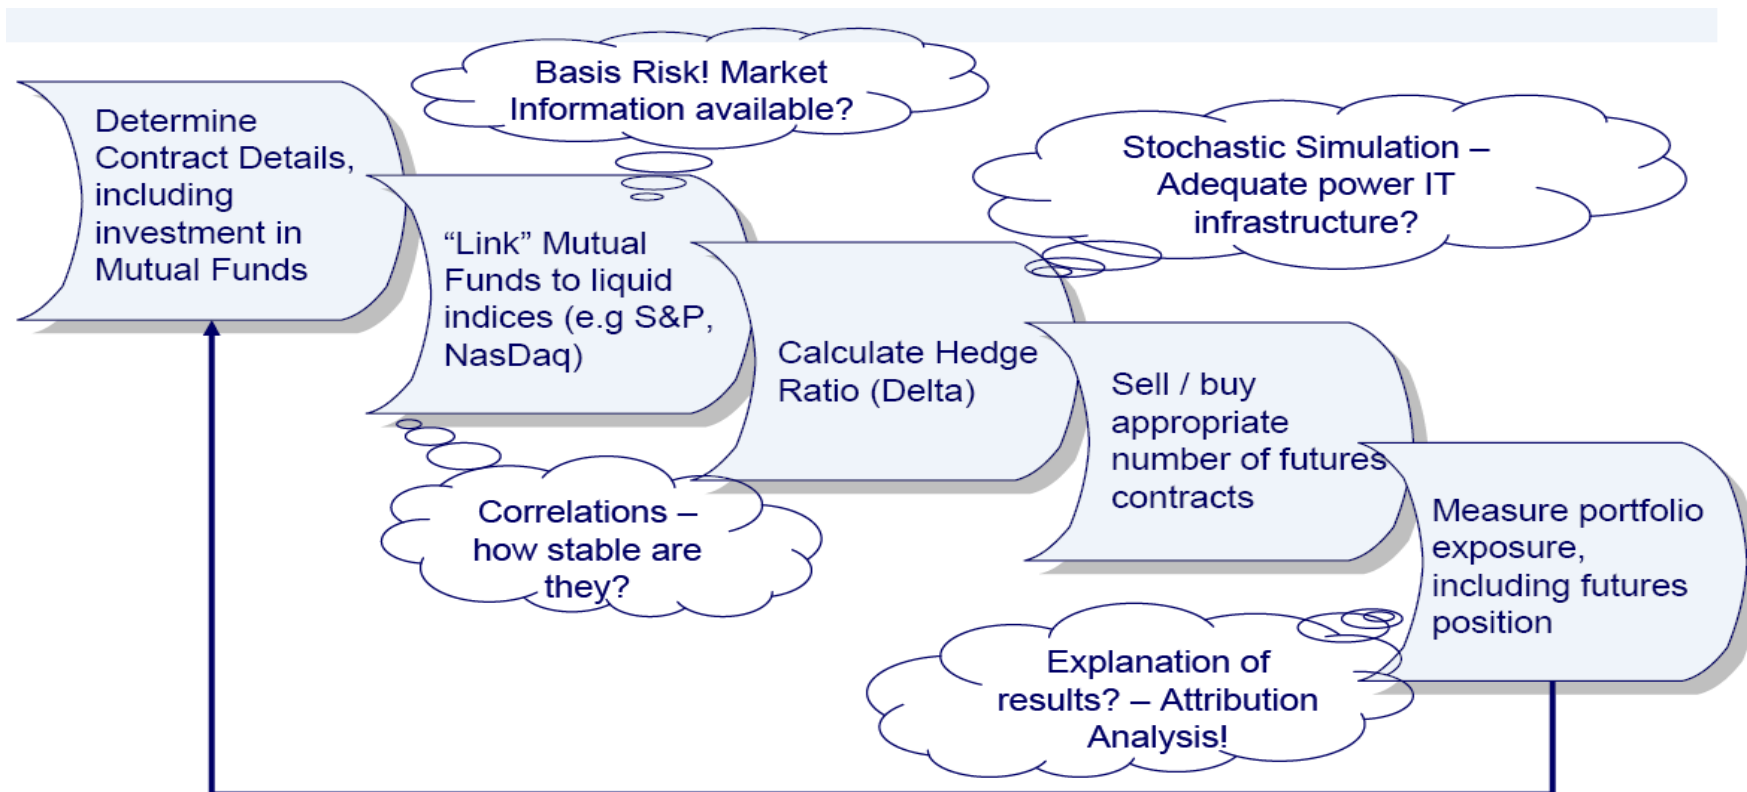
Determine Contract Details, including investment in Mutual Funds

Basis Risk! Market Information available?

"Link" Mutual Funds to liquid indices (e.g S&P, NasDaq)

Correlations – how stable are they?

Calculate Hedge Ratio (Delta)

Stochastic Simulation – Adequate power IT infrastructure?

Sell / buy appropriate number of futures contracts

Measure portfolio exposure, including futures position

Explanation of results? – Attribution Analysis!